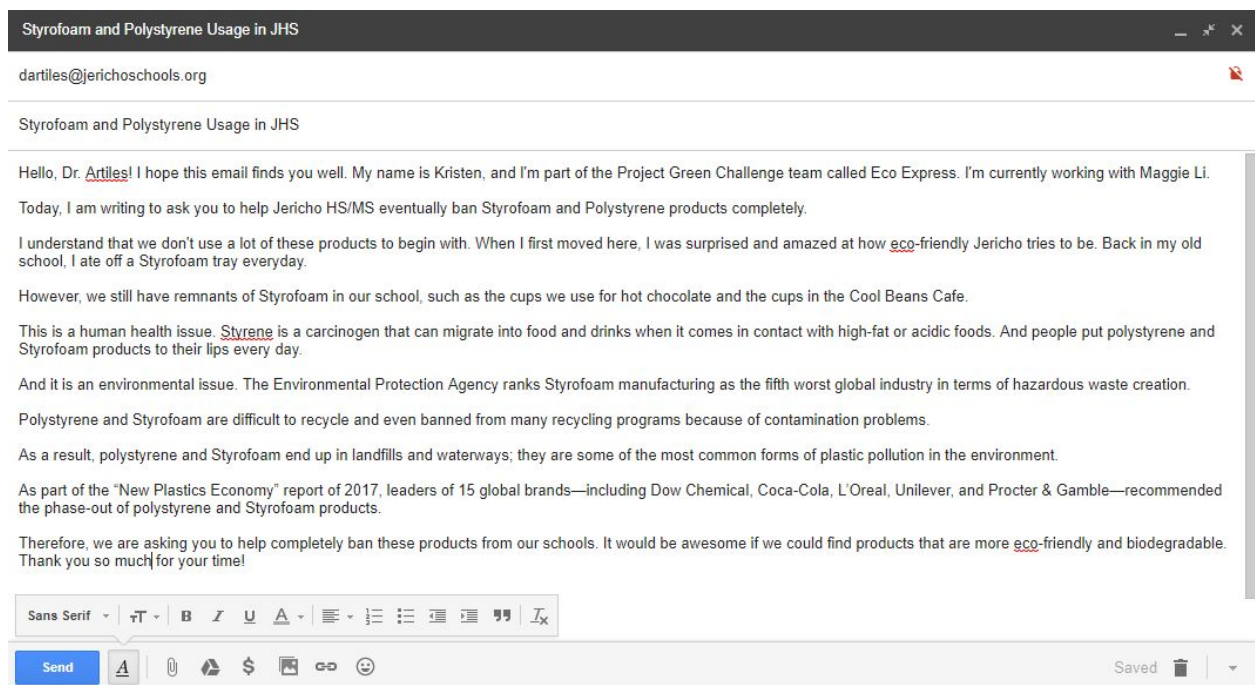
Styrofoam and Polystyrene Usage in JHS

dartiles@jerichoschools.org

Styrofoam and Polystyrene Usage in JHS

Hello, Dr. Artiles! I hope this email finds you well. My name is Kristen, and I'm part of the Project Green Challenge team called Eco Express. I'm currently working with Maggie Li.

Today, I am writing to ask you to help Jericho HS/MS eventually ban Styrofoam and Polystyrene products completely.

I understand that we don't use a lot of these products to begin with. When I first moved here, I was surprised and amazed at how eco-friendly Jericho tries to be. Back in my old school, I ate off a Styrofoam tray everyday.

However, we still have remnants of Styrofoam in our school, such as the cups we use for hot chocolate and the cups in the Cool Beans Cafe.

This is a human health issue. Styrene is a carcinogen that can migrate into food and drinks when it comes in contact with high-fat or acidic foods. And people put polystyrene and Styrofoam products to their lips every day.

And it is an environmental issue. The Environmental Protection Agency ranks Styrofoam manufacturing as the fifth worst global industry in terms of hazardous waste creation.

Polystyrene and Styrofoam are difficult to recycle and even banned from many recycling programs because of contamination problems.

As a result, polystyrene and Styrofoam end up in landfills and waterways; they are some of the most common forms of plastic pollution in the environment.

As part of the "New Plastics Economy" report of 2017, leaders of 15 global brands—including Dow Chemical, Coca-Cola, L'Oreal, Unilever, and Procter & Gamble—recommended the phase-out of polystyrene and Styrofoam products.

Therefore, we are asking you to help completely ban these products from our schools. It would be awesome if we could find products that are more eco-friendly and biodegradable. Thank you so much for your time!

Sans Serif

Send

Saved